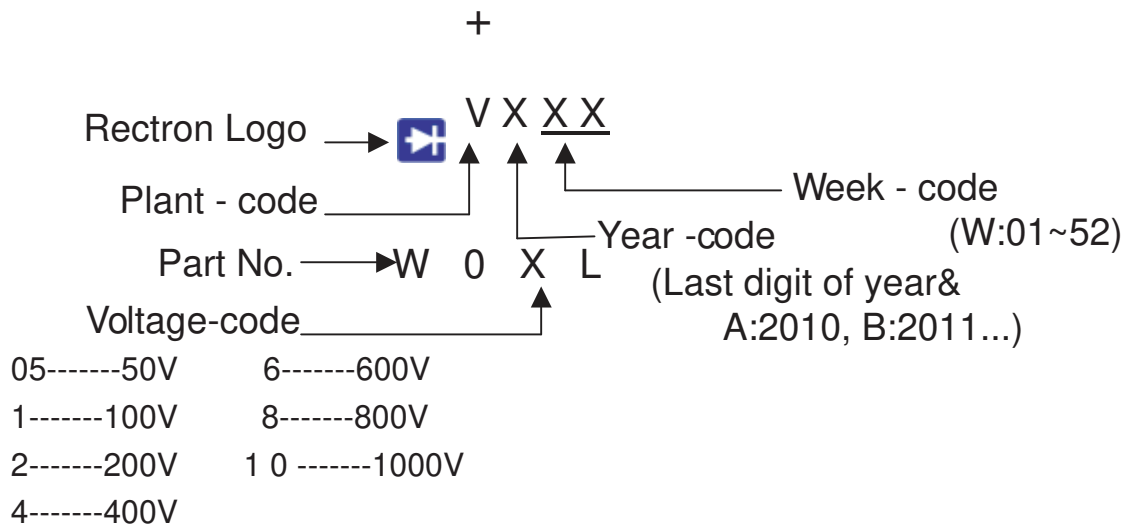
+

Rectron Logo V X X X

Plant - code

Week - code (W:01~52)

Year -code (Last digit of year& A:2010, B:2011...)

Part No. W 0 X L

Voltage-code

05-------50V 6-------600V
1-------100V 8-------800V
2-------200V 1 0 -------1000V
4-------400V